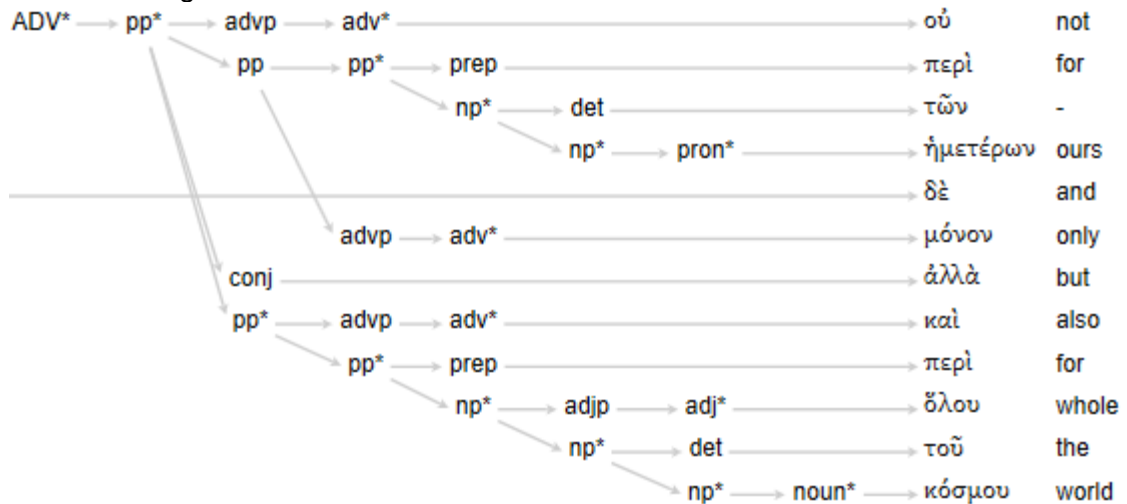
ADV* pp* advp adv* οὐ not
pp pp* prep περὶ for
np* det τῶν -
np* pron* ἡμετέρων ours
δὲ and
advp adv* μόνον only
conj ἀλλὰ but
pp* advp adv* καὶ also
pp* prep περὶ for
np* adjp adj* ὅλου whole
np* det τοῦ the
np* noun* κόσμου world